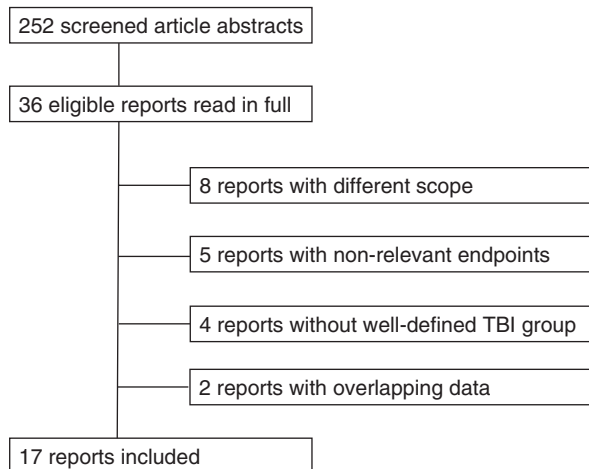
252 screened article abstracts

36 eligible reports read in full

8 reports with different scope

5 reports with non-relevant endpoints

4 reports without well-defined TBI group

2 reports with overlapping data

17 reports included